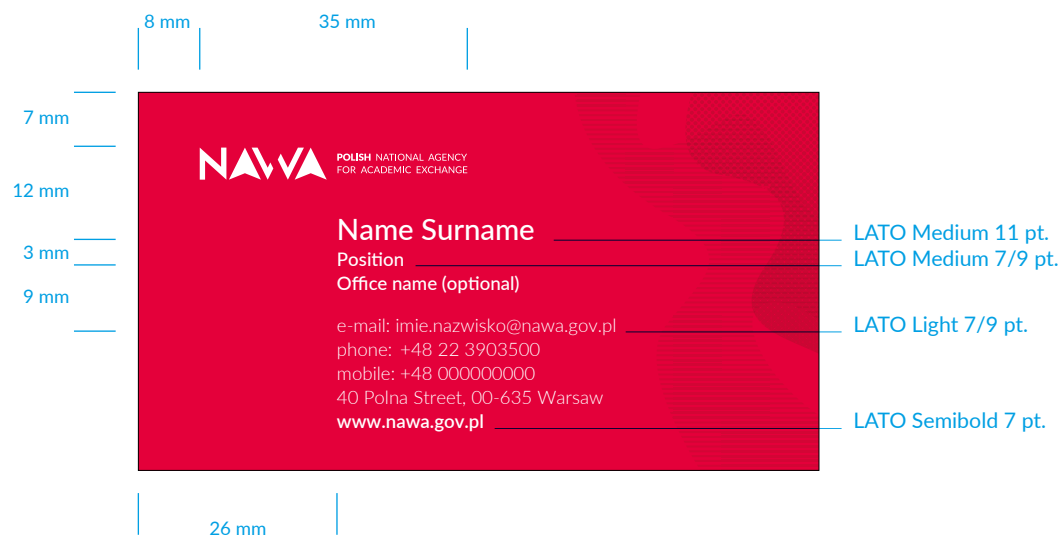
8 mm
35 mm

7 mm
12 mm
3 mm
9 mm

NAWA POLISH NATIONAL AGENCY FOR ACADEMIC EXCHANGE

Name Surname
Position
Office name (optional)

e-mail: imie.nazwisko@nawa.gov.pl
phone: +48 22 3903500
mobile: +48 000000000
40 Polna Street, 00-635 Warsaw
www.nawa.gov.pl

LATO Medium 11 pt.
LATO Medium 7/9 pt.
LATO Light 7/9 pt.
LATO Semibold 7 pt.

26 mm